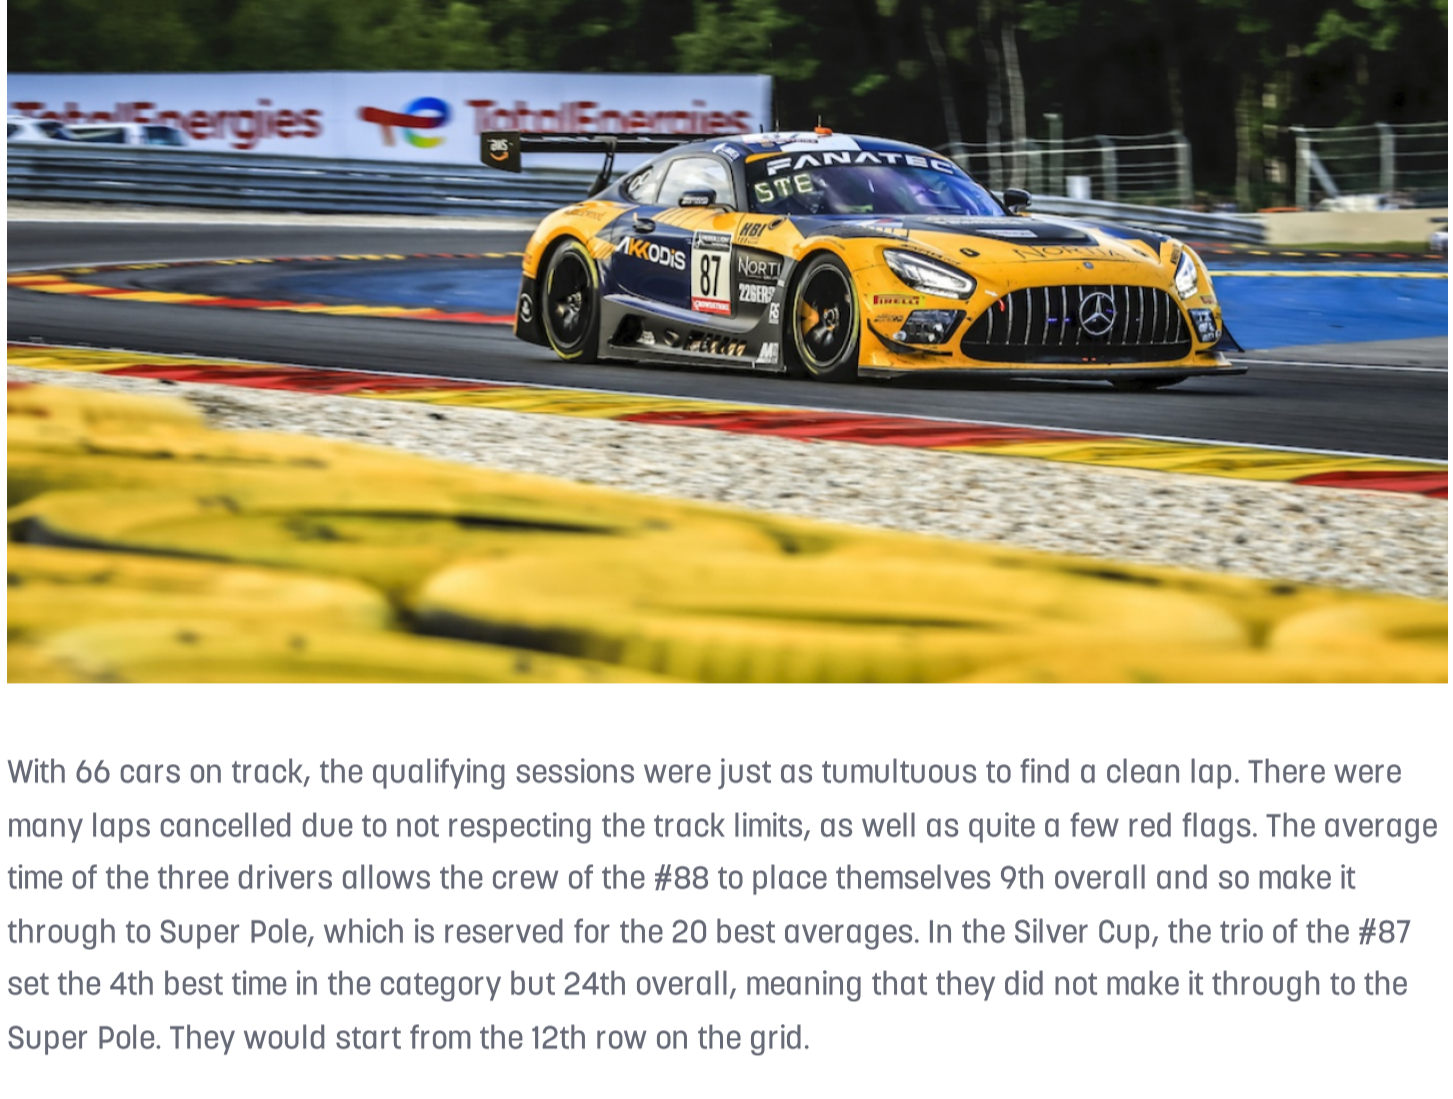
TotalEnergies TotalEnergies

FANATEC

STE

AKKODIS

87

NORTI

With 66 cars on track, the qualifying sessions were just as tumultuous to find a clean lap. There were many laps cancelled due to not respecting the track limits, as well as quite a few red flags. The average time of the three drivers allows the crew of the #88 to place themselves 9th overall and so make it through to Super Pole, which is reserved for the 20 best averages. In the Silver Cup, the trio of the #87 set the 4th best time in the category but 24th overall, meaning that they did not make it through to the Super Pole. They would start from the 12th row on the grid.